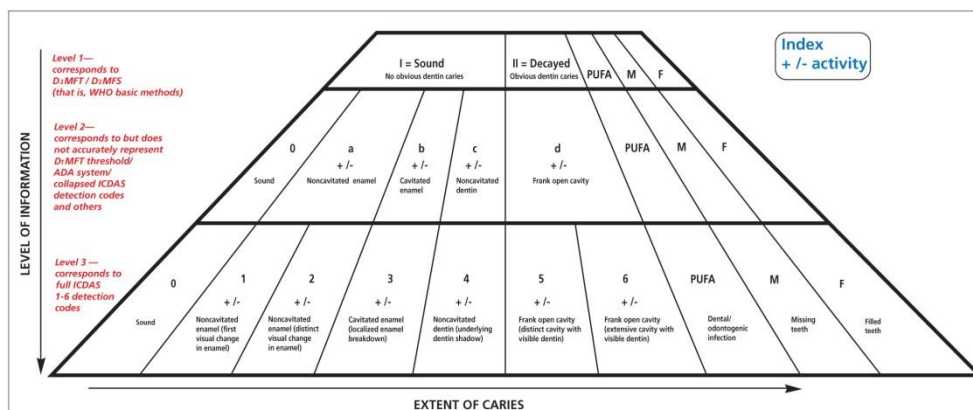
Index
+ /- activity

LEVEL OF INFORMATION

Level 1— corresponds to D3MFT / D3MFS (that is, WHO basic methods)

I = Sound
No obvious dentin caries

II = Decayed
Obvious dentin caries

PUFA M F

Level 2— corresponds to but does not accurately represent D1MFT threshold/ ADA system/ collapsed ICDAS detection codes and others

0
Sound

a
+ /-
Noncavitated enamel

b
+ /-
Cavitated enamel

c
+ /-
Noncavitated dentin

d
+ /-
Frank open cavity

PUFA M F

Level 3— corresponds to full ICDAS 1-6 detection codes

0
Sound

1
+ /-
Noncavitated enamel (first visual change in enamel)

2
+ /-
Noncavitated enamel (distinct visual change in enamel)

3
+ /-
Cavitated enamel (localized enamel breakdown)

4
+ /-
Noncavitated dentin (underlying dentin shadow)

5
+ /-
Frank open cavity (distinct cavity with visible dentin)

6
+ /-
Frank open cavity (extensive cavity with visible dentin)

PUFA
Dental/ odontogenic infection

M
Missing teeth

F
Filled teeth

EXTENT OF CARIES